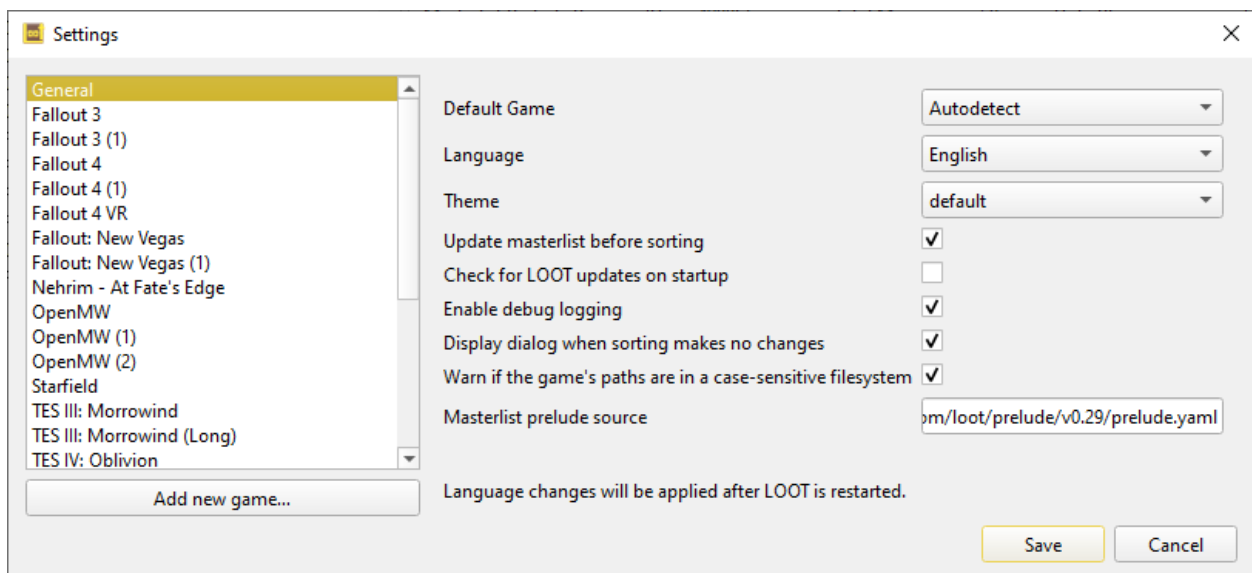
Settings

General
Fallout 3
Fallout 3 (1)
Fallout 4
Fallout 4 (1)
Fallout 4 VR
Fallout: New Vegas
Fallout: New Vegas (1)
Nehrim - At Fate's Edge
OpenMW
OpenMW (1)
OpenMW (2)
Starfield
TES III: Morrowind
TES III: Morrowind (Long)
TES IV: Oblivion

Add new game...

Default Game Autodetect
Language English
Theme default
Update masterlist before sorting
Check for LOOT updates on startup
Enable debug logging
Display dialog when sorting makes no changes
Warn if the game's paths are in a case-sensitive filesystem
Masterlist prelude source om/loot/prelude/v0.29/prelude.yaml

Language changes will be applied after LOOT is restarted.

Save Cancel